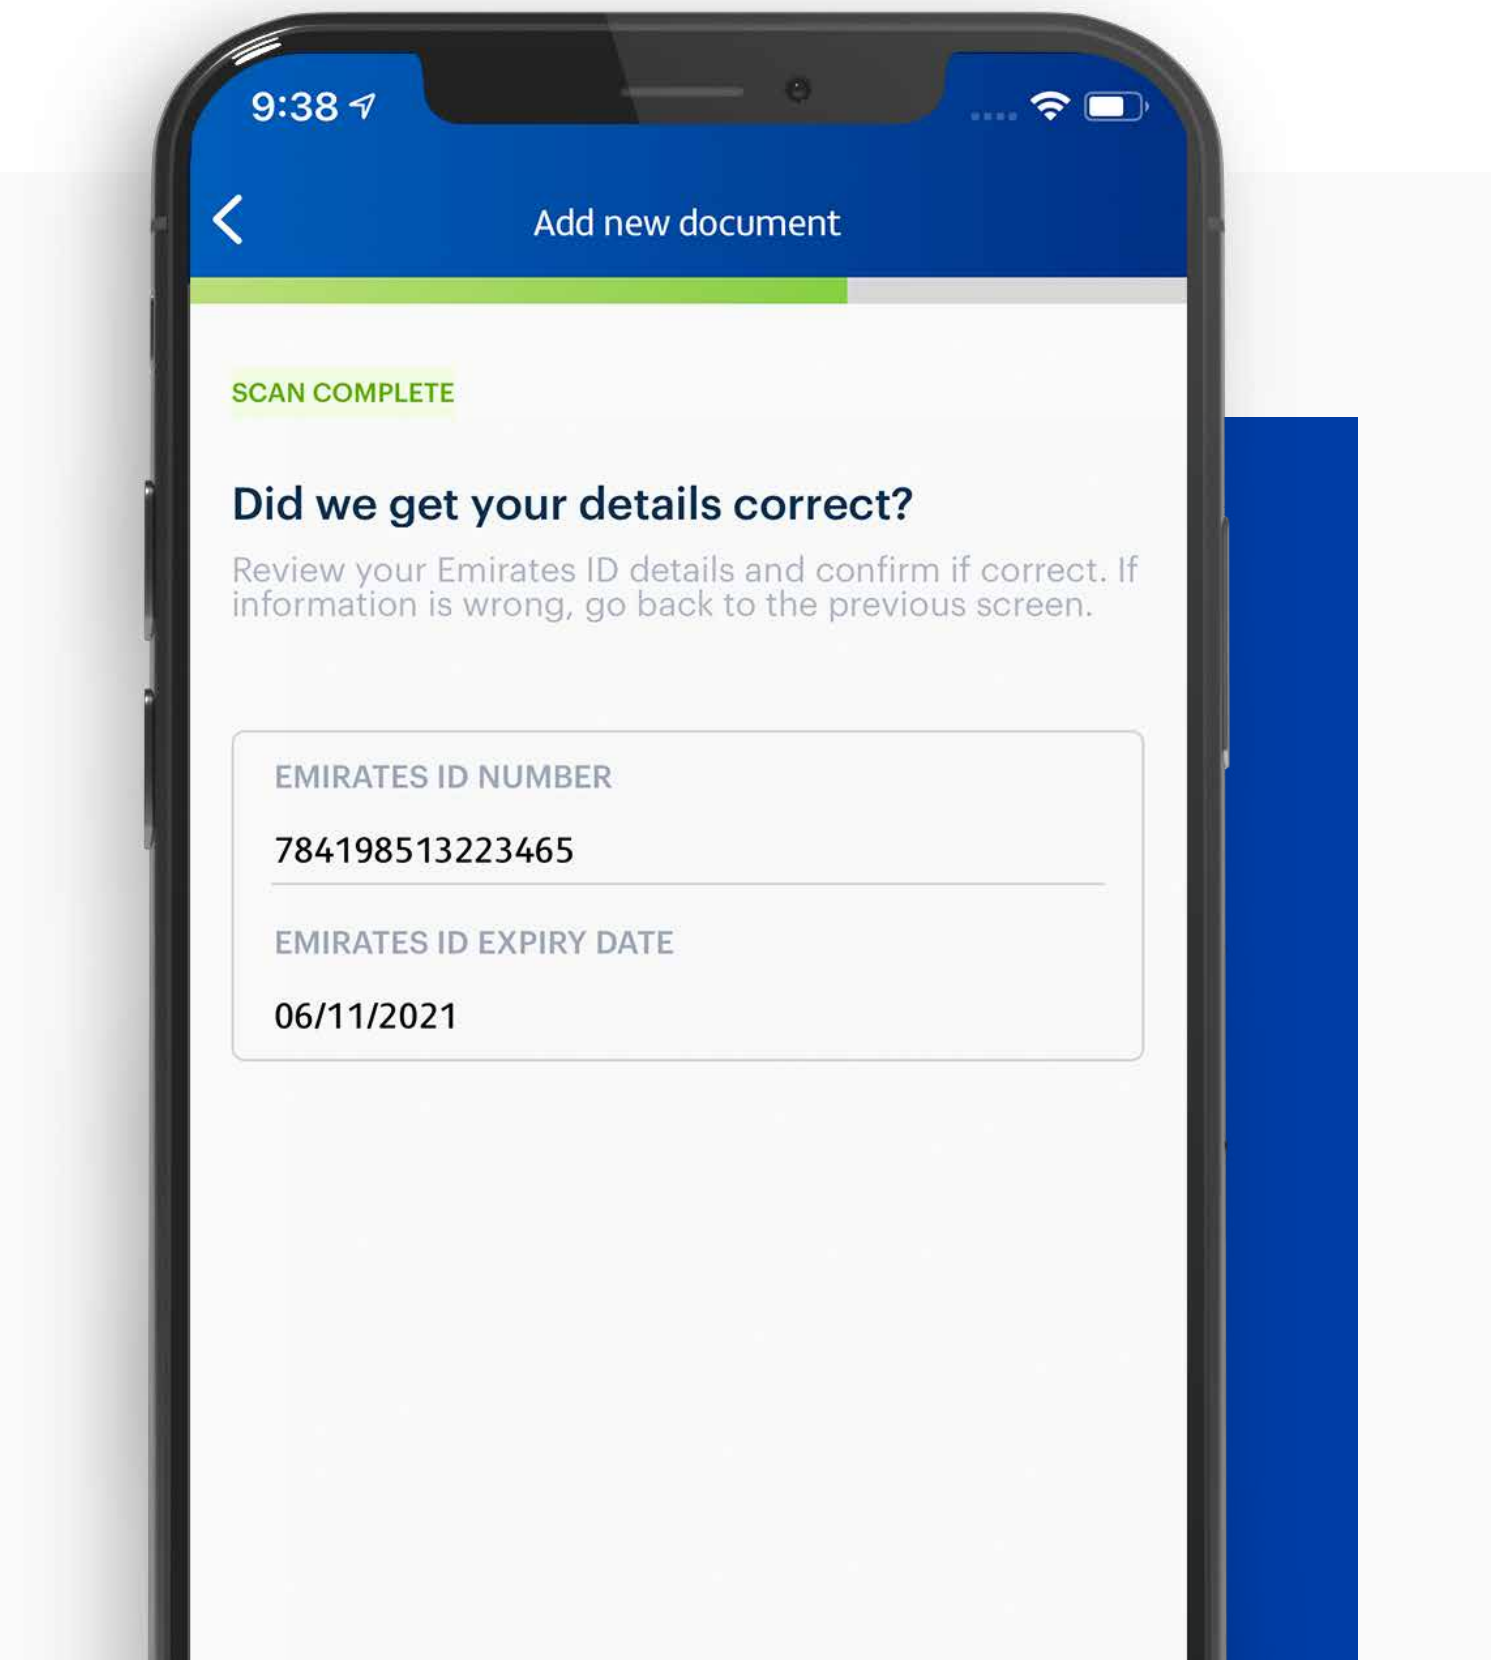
9:38

Add new document

SCAN COMPLETE

Did we get your details correct?

Review your Emirates ID details and confirm if correct. If information is wrong, go back to the previous screen.

EMIRATES ID NUMBER

784198513223465

EMIRATES ID EXPIRY DATE

06/11/2021